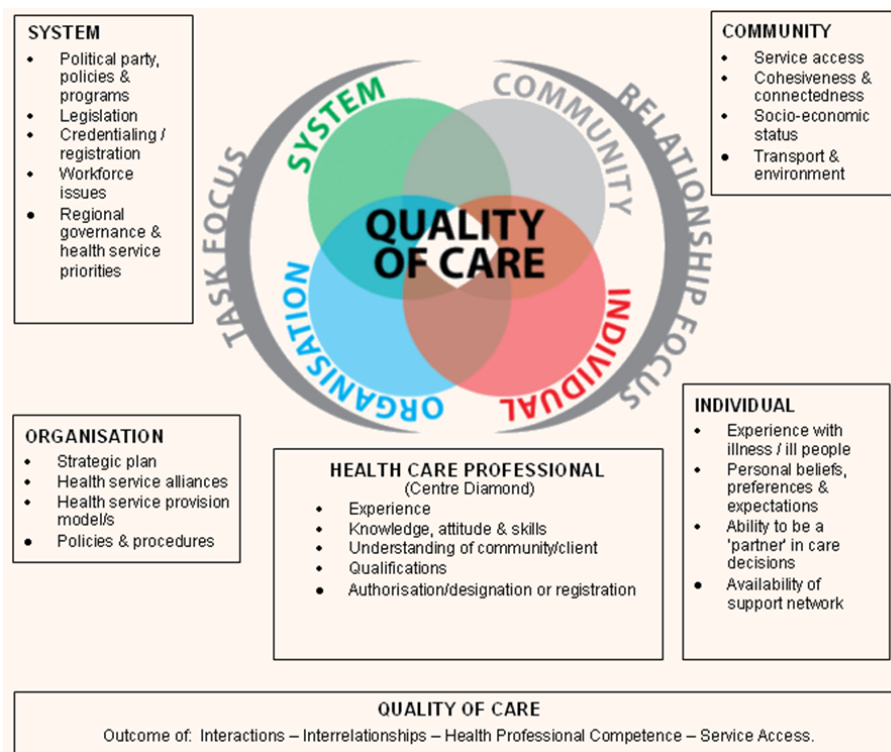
SYSTEM
- Political party, policies & programs
- Legislation
- Credentialing / registration
- Workforce issues
- Regional governance & health service priorities

COMMUNITY
- Service access
- Cohesiveness & connectedness
- Socio-economic status
- Transport & environment

TASK FOCUS
SYSTEM
COMMUNITY
RELATIONSHIP FOCUS
QUALITY OF CARE
ORGANISATION
INDIVIDUAL

INDIVIDUAL
- Experience with illness / ill people
- Personal beliefs, preferences & expectations
- Ability to be a 'partner' in care decisions
- Availability of support network

ORGANISATION
- Strategic plan
- Health service alliances
- Health service provision model/s
- Policies & procedures

HEALTH CARE PROFESSIONAL
(Centre Diamond)
- Experience
- Knowledge, attitude & skills
- Understanding of community/client
- Qualifications
- Authorisation/designation or registration

QUALITY OF CARE
Outcome of: Interactions – Interrelationships – Health Professional Competence – Service Access.